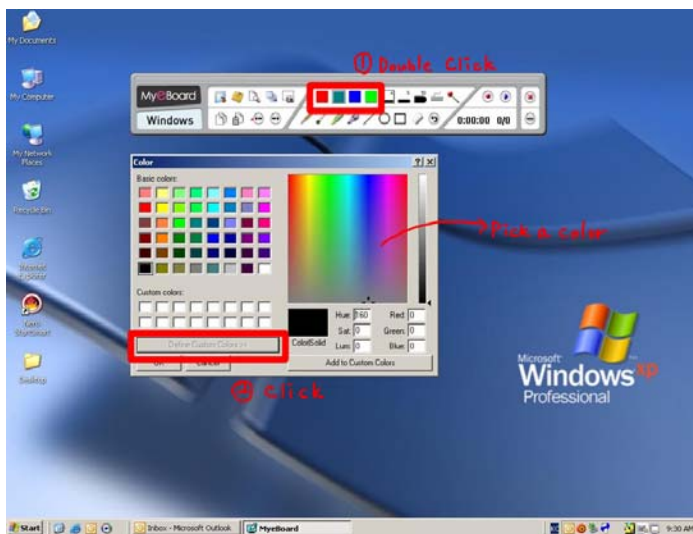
My Documents

My Computer

My Network Places

Recycle Bin

Internet Explorer

Corel Startsmart

Desktop

① Double Click

MyeBoard

Windows

0:00:00 0/0

Color

?| X

Basic colors:

Custom colors:

Define Custom Colors >>

OK Cancel

→Pick a color

Hue: 160 Red: 0

Sat: 0 Green: 0

Color|Solid Lum: 0 Blue: 0

Add to Custom Colors

② Click

Microsoft Windows xp Professional

Start

Inbox - Microsoft Outlook

MyeBoard

9:30 AM